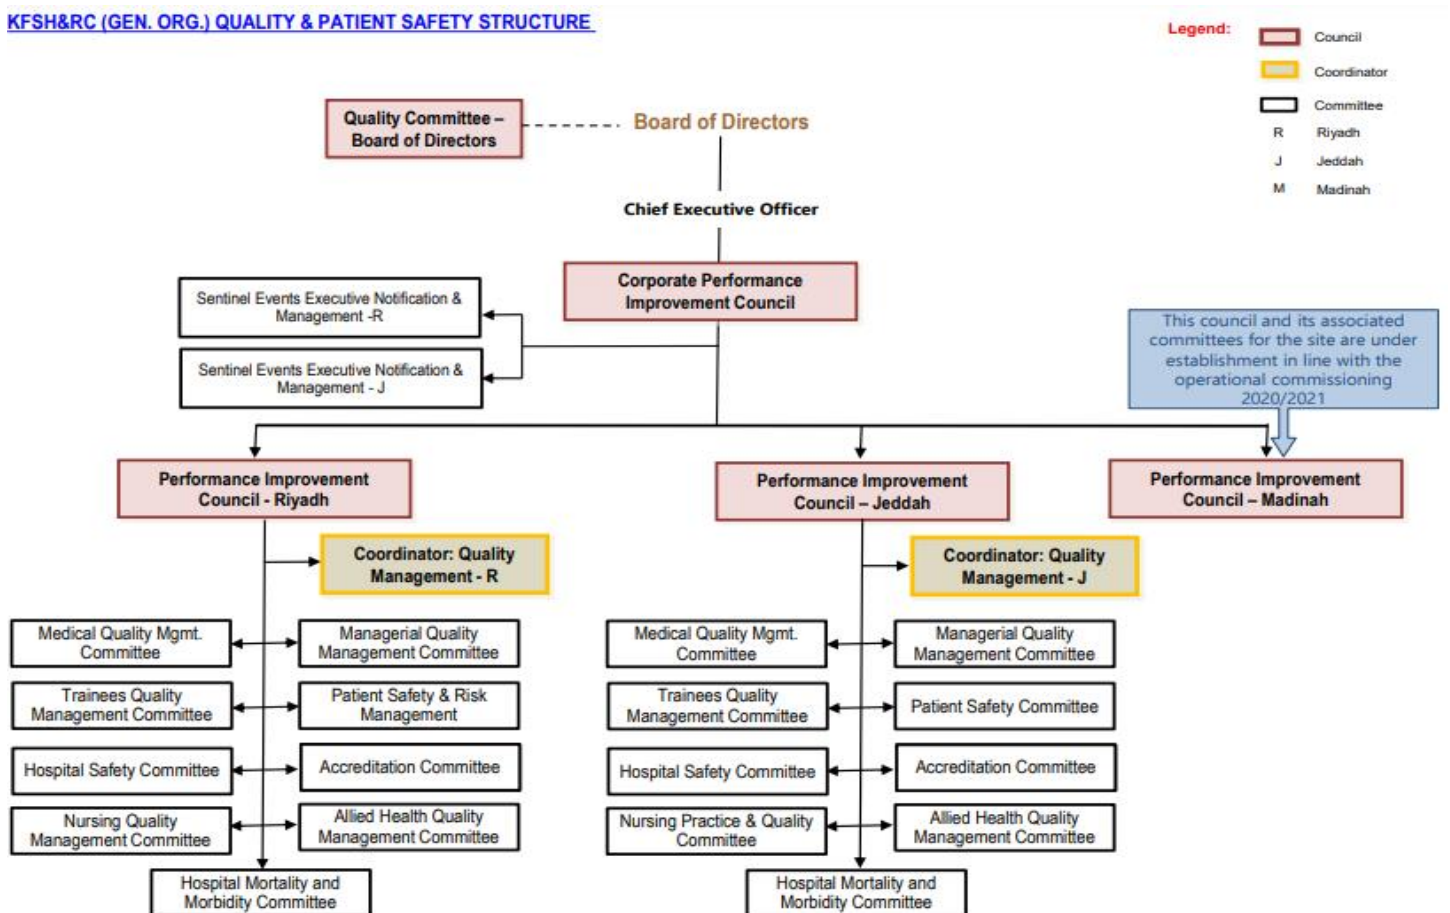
KFSH&RC (GEN. ORG.) QUALITY & PATIENT SAFETY STRUCTURE

Legend:
Council
Coordinator
Committee
R Riyadh
J Jeddah
M Madinah

Quality Committee – Board of Directors

Board of Directors

Chief Executive Officer

Corporate Performance Improvement Council

Sentinel Events Executive Notification & Management -R

Sentinel Events Executive Notification & Management - J

This council and its associated committees for the site are under establishment in line with the operational commissioning 2020/2021

Performance Improvement Council - Riyadh

Performance Improvement Council – Jeddah

Performance Improvement Council – Madinah

Coordinator: Quality Management - R

Coordinator: Quality Management - J

Medical Quality Mgmt. Committee

Managerial Quality Management Committee

Trainees Quality Management Committee

Patient Safety & Risk Management

Hospital Safety Committee

Accreditation Committee

Nursing Quality Management Committee

Allied Health Quality Management Committee

Hospital Mortality and Morbidity Committee

Medical Quality Mgmt. Committee

Managerial Quality Management Committee

Trainees Quality Management Committee

Patient Safety Committee

Hospital Safety Committee

Accreditation Committee

Nursing Practice & Quality Committee

Allied Health Quality Management Committee

Hospital Mortality and Morbidity Committee